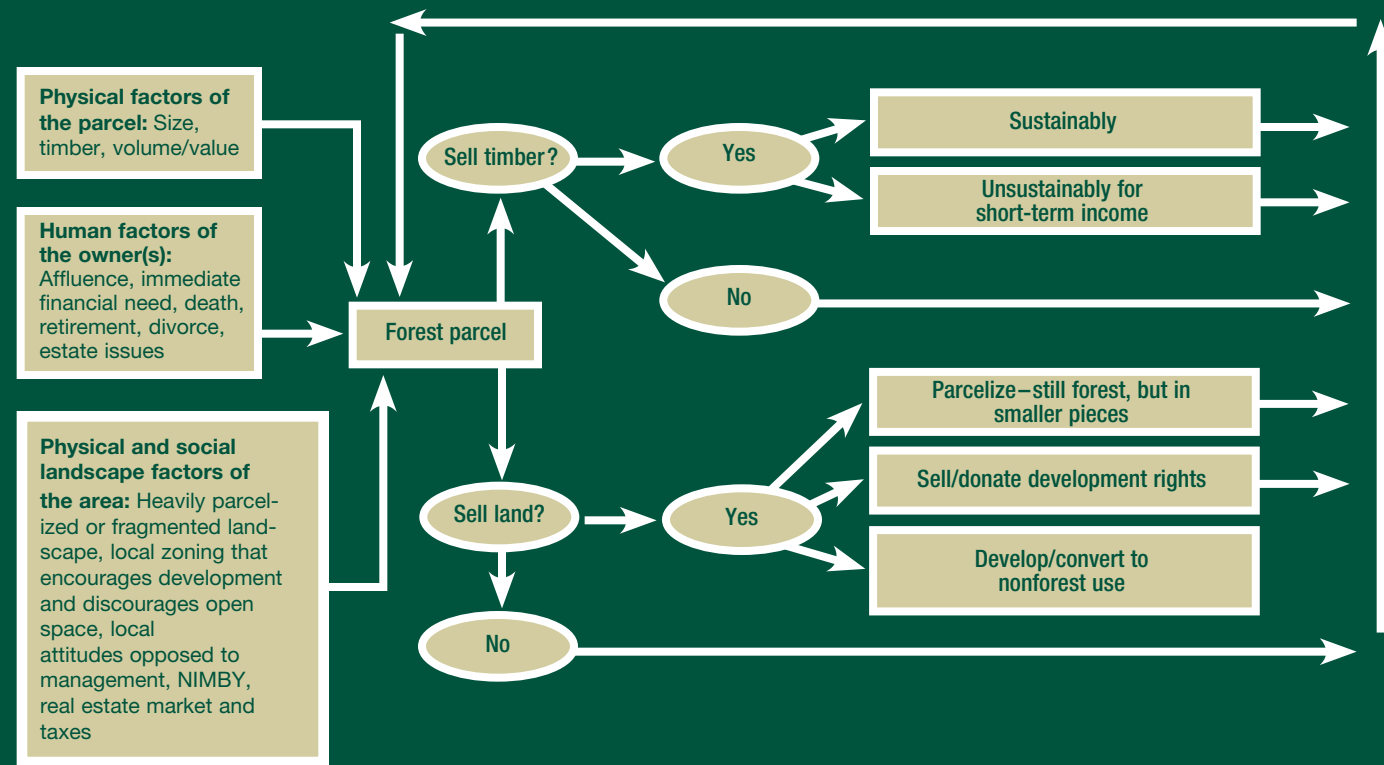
Physical factors of the parcel: Size, timber, volume/value

Human factors of the owner(s): Affluence, immediate financial need, death, retirement, divorce, estate issues

Physical and social landscape factors of the area: Heavily parcelized or fragmented landscape, local zoning that encourages development and discourages open space, local attitudes opposed to management, NIMBY, real estate market and taxes

Forest parcel

Sell timber?

Yes

Sustainably

Unsustainably for short-term income

No

Sell land?

Yes

Parcelize—still forest, but in smaller pieces

Sell/donate development rights

Develop/convert to nonforest use

No